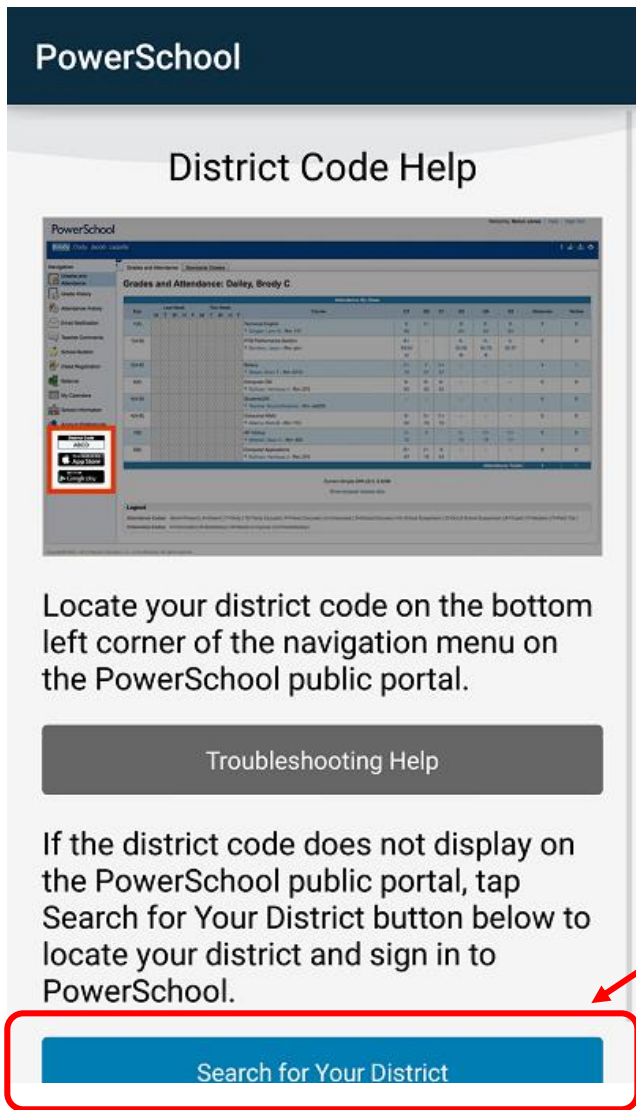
PowerSchool

District Code Help

PowerSchool

Grades and Attendance: Dailey, Brody C

District Code
ABCD

App Store

Google play

Locate your district code on the bottom left corner of the navigation menu on the PowerSchool public portal.

Troubleshooting Help

If the district code does not display on the PowerSchool public portal, tap Search for Your District button below to locate your district and sign in to PowerSchool.

Search for Your District